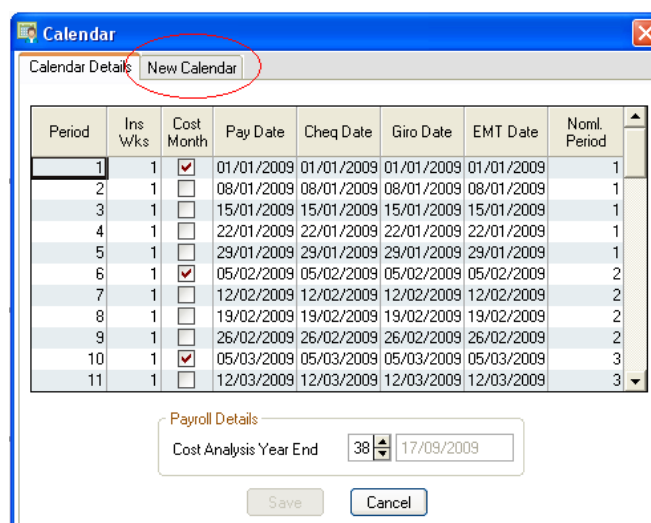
Calendar

Calendar Details | New Calendar

| Period | Ins Wks | Cost Month | Pay Date | Cheq Date | Giro Date | EMT Date | Noml. Period |
|---|---|---|---|---|---|---|---|
| 1 | 1 | ☑ | 01/01/2009 | 01/01/2009 | 01/01/2009 | 01/01/2009 | 1 |
| 2 | 1 | ☐ | 08/01/2009 | 08/01/2009 | 08/01/2009 | 08/01/2009 | 1 |
| 3 | 1 | ☐ | 15/01/2009 | 15/01/2009 | 15/01/2009 | 15/01/2009 | 1 |
| 4 | 1 | ☐ | 22/01/2009 | 22/01/2009 | 22/01/2009 | 22/01/2009 | 1 |
| 5 | 1 | ☐ | 29/01/2009 | 29/01/2009 | 29/01/2009 | 29/01/2009 | 1 |
| 6 | 1 | ☑ | 05/02/2009 | 05/02/2009 | 05/02/2009 | 05/02/2009 | 2 |
| 7 | 1 | ☐ | 12/02/2009 | 12/02/2009 | 12/02/2009 | 12/02/2009 | 2 |
| 8 | 1 | ☐ | 19/02/2009 | 19/02/2009 | 19/02/2009 | 19/02/2009 | 2 |
| 9 | 1 | ☐ | 26/02/2009 | 26/02/2009 | 26/02/2009 | 26/02/2009 | 2 |
| 10 | 1 | ☑ | 05/03/2009 | 05/03/2009 | 05/03/2009 | 05/03/2009 | 3 |
| 11 | 1 | ☐ | 12/03/2009 | 12/03/2009 | 12/03/2009 | 12/03/2009 | 3 |

Payroll Details
Cost Analysis Year End 38 17/09/2009

Save Cancel